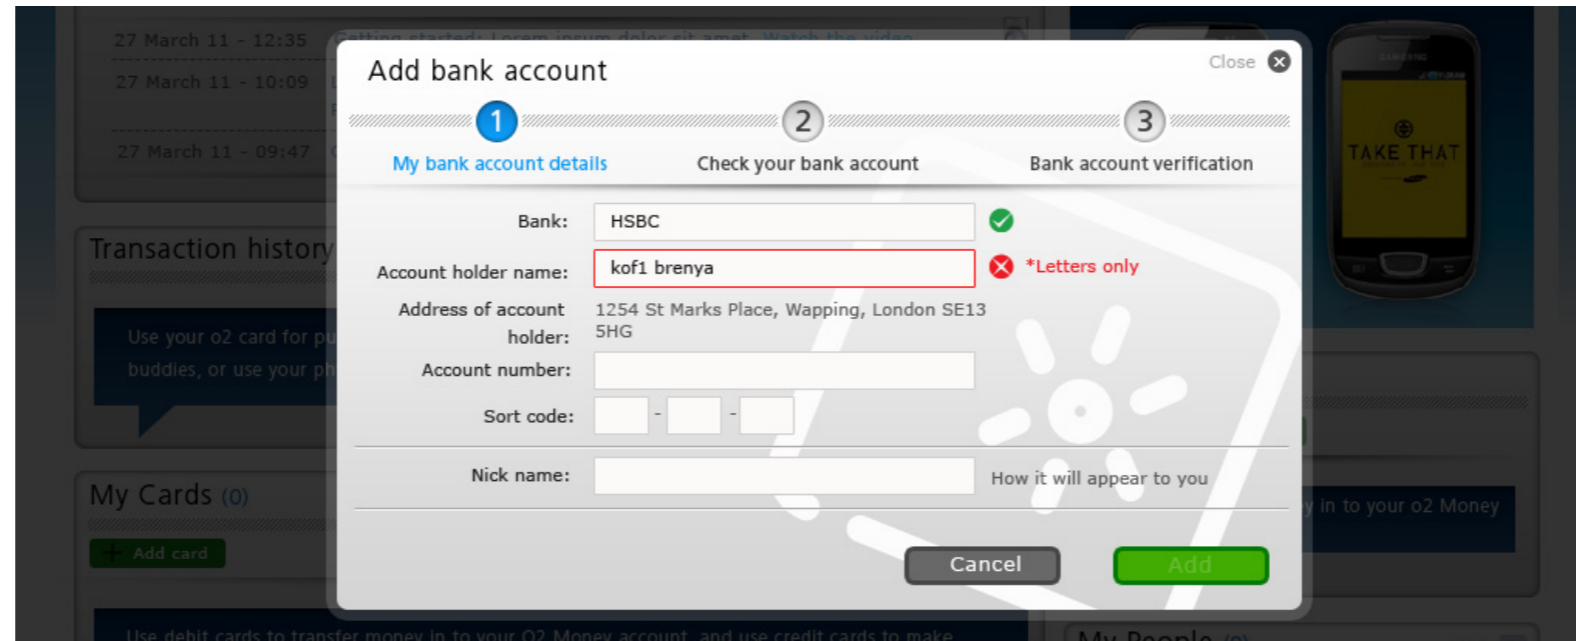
27 March 11 - 12:35

27 March 11 - 10:09

27 March 11 - 09:47

Transaction history

Use your o2 card for pu buddies, or use your ph

My Cards (0)

Add card

Use debit cards to transfer money in to your O2 Money account, and use credit cards to make

TAKE THAT

y in to your o2 Money

My People (0)

Add bank account

Close

1 My bank account details

2 Check your bank account

3 Bank account verification

Bank: HSBC

Account holder name: kof1 brenya

*Letters only

Address of account holder: 1254 St Marks Place, Wapping, London SE13 5HG

Account number:

Sort code: - -

Nick name:

How it will appear to you

Cancel

Add